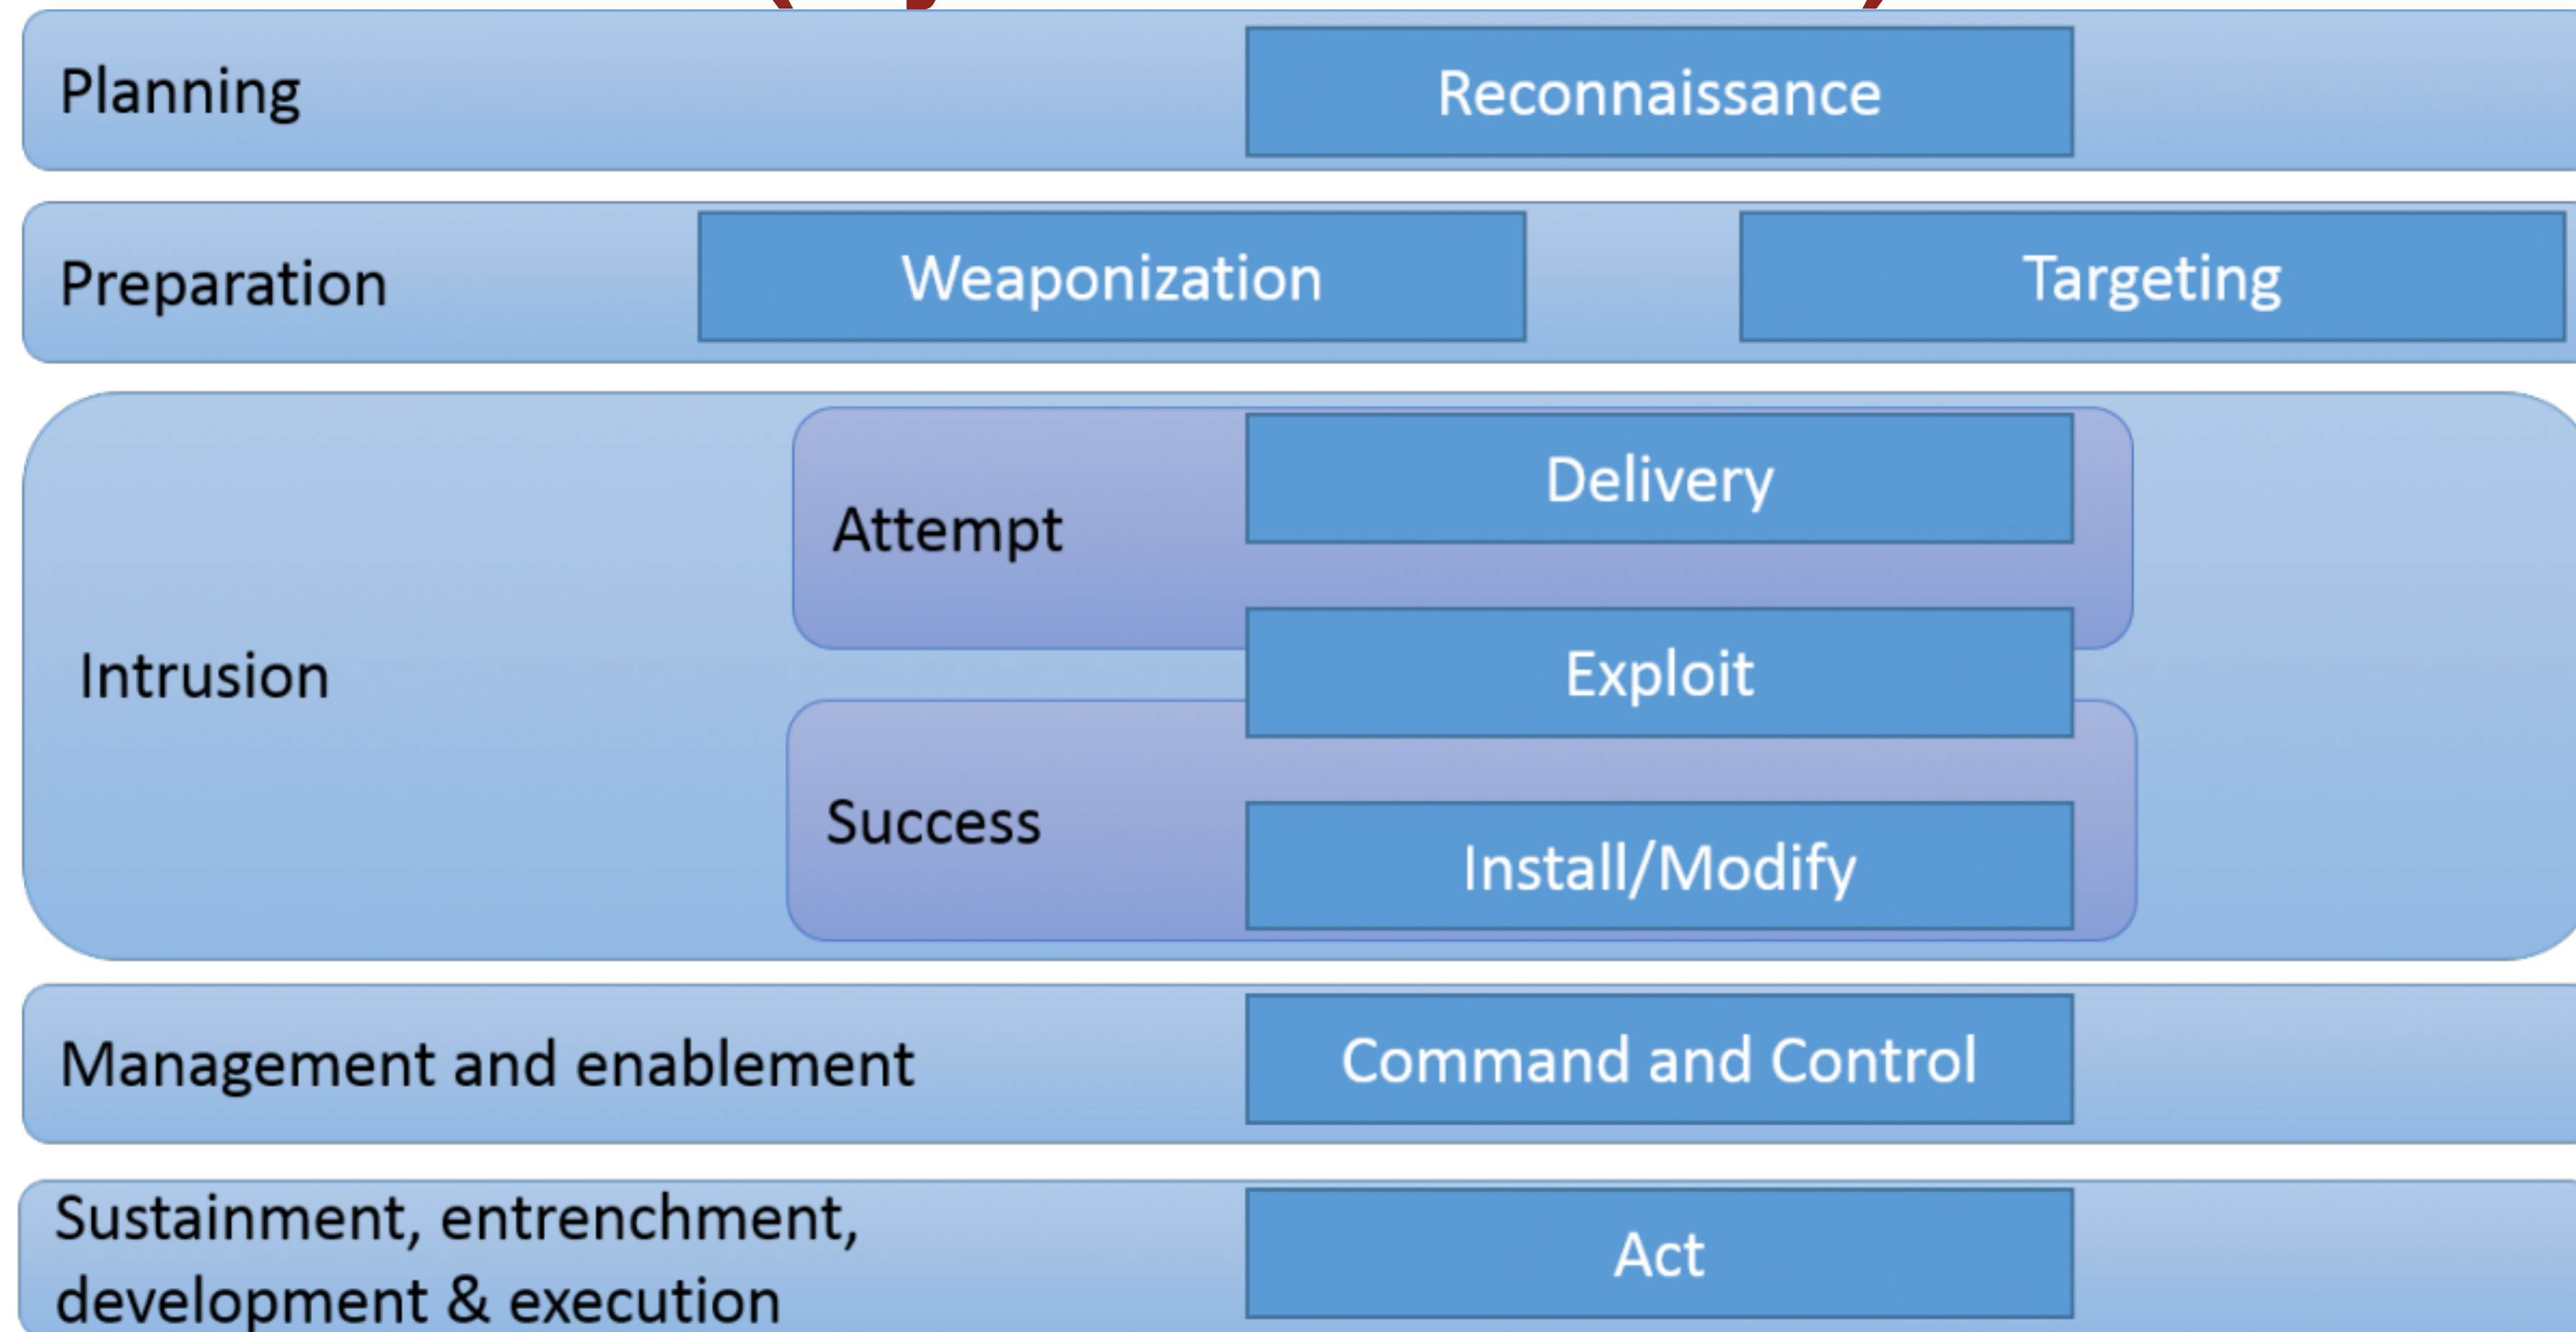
Planning

Reconnaissance

Preparation

Weaponization

Targeting

Intrusion

Attempt

Delivery

Exploit

Success

Install/Modify

Management and enablement

Command and Control

Sustainment, entrenchment, development & execution

Act